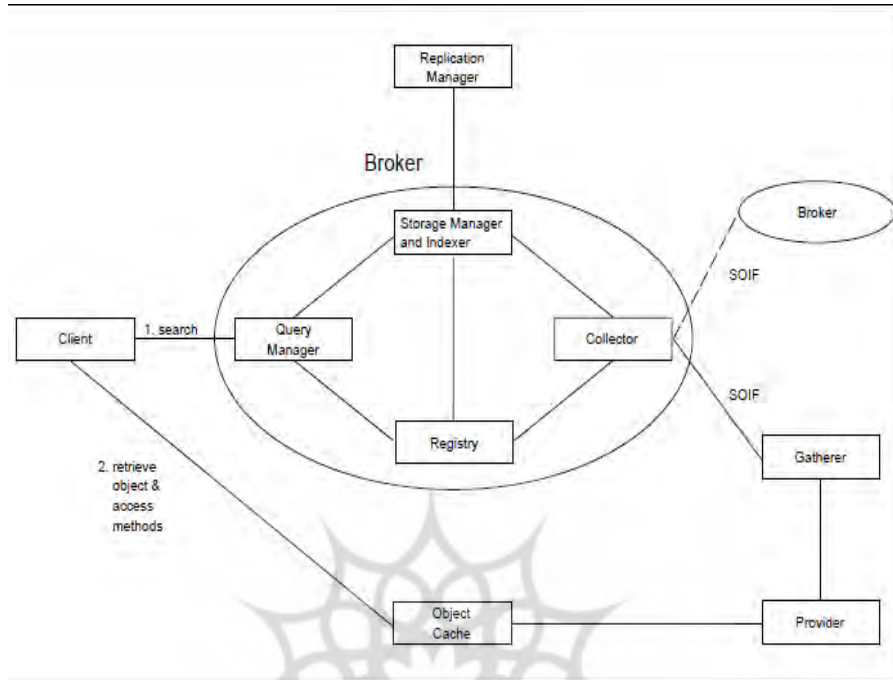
Replication Manager

Broker

Storage Manager and Indexer

Broker

SOIF

Client

1. search

Query Manager

Collector

SOIF

Registry

Gatherer

2. retrieve object & access methods

Object Cache

Provider